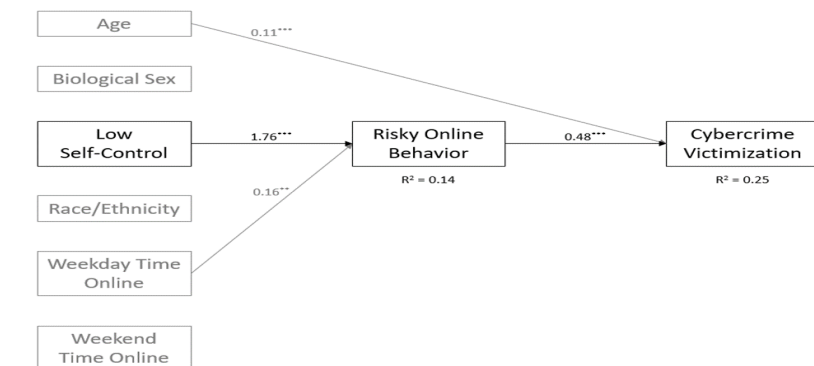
Age

0.11***

Biological Sex

Low Self-Control

1.76***

Risky Online Behavior

$R^2 = 0.14$

0.48***

Cybercrime Victimization

$R^2 = 0.25$

0.16**

Race/Ethnicity

Weekday Time Online

Weekend Time Online